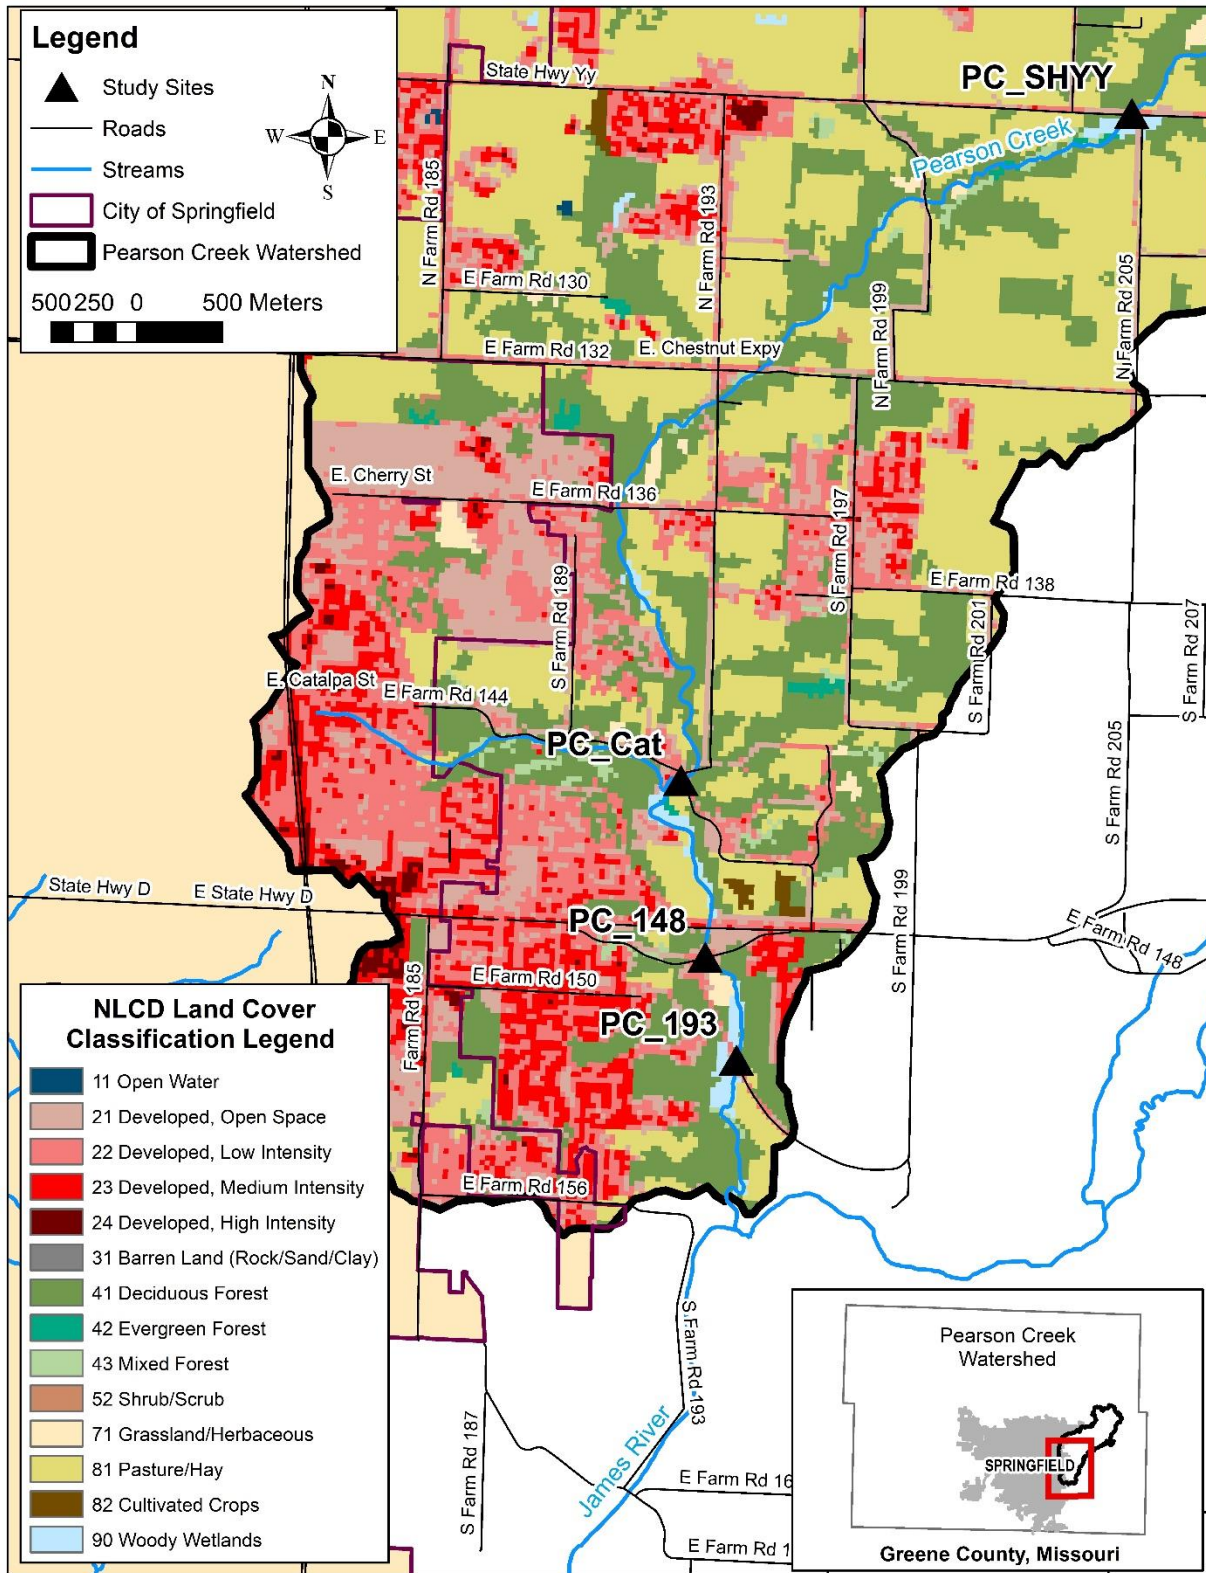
Legend
Study Sites
Roads
Streams
City of Springfield
Pearson Creek Watershed
N
W E
S
500 250 0 500 Meters

State Hwy Yy
PC_SHYY
Pearson Creek
N Farm Rd 185
N Farm Rd 193
E Farm Rd 130
N Farm Rd 199
N Farm Rd 205
E Farm Rd 132
E. Chestnut Expy
E. Cherry St
E Farm Rd 136
S Farm Rd 197
S Farm Rd 189
E Farm Rd 138
S Farm Rd 201
S Farm Rd 207
E. Catalpa St
E Farm Rd 144
PC_Cat
S Farm Rd 205
State Hwy D
E State Hwy D
S Farm Rd 199
PC_148
E Farm Rd 148
Farm Rd 185
E Farm Rd 150
PC_193
E Farm Rd 156
S Farm Rd 193
S Farm Rd 187
James River
E Farm Rd 16
E Farm Rd 1

NLCD Land Cover Classification Legend
11 Open Water
21 Developed, Open Space
22 Developed, Low Intensity
23 Developed, Medium Intensity
24 Developed, High Intensity
31 Barren Land (Rock/Sand/Clay)
41 Deciduous Forest
42 Evergreen Forest
43 Mixed Forest
52 Shrub/Scrub
71 Grassland/Herbaceous
81 Pasture/Hay
82 Cultivated Crops
90 Woody Wetlands

Pearson Creek Watershed
SPRINGFIELD
Greene County, Missouri